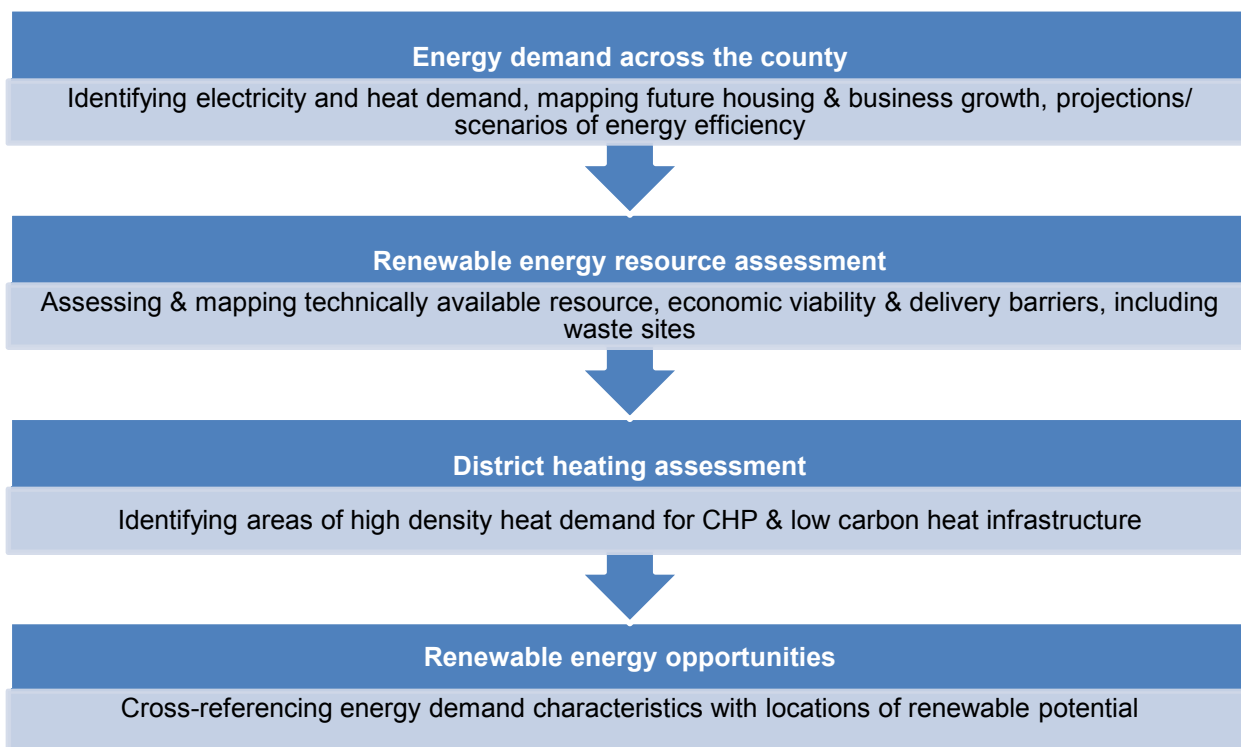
Energy demand across the county

Identifying electricity and heat demand, mapping future housing & business growth, projections/ scenarios of energy efficiency

Renewable energy resource assessment

Assessing & mapping technically available resource, economic viability & delivery barriers, including waste sites

District heating assessment

Identifying areas of high density heat demand for CHP & low carbon heat infrastructure

Renewable energy opportunities

Cross-referencing energy demand characteristics with locations of renewable potential